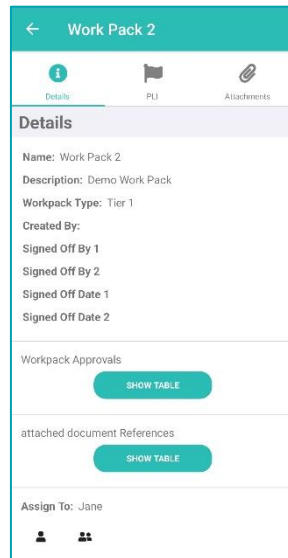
Work Pack 2

Details PLI Attachments

Details

Name: Work Pack 2

Description: Demo Work Pack

Workpack Type: Tier 1

Created By:

Signed Off By 1

Signed Off By 2

Signed Off Date 1

Signed Off Date 2

Workpack Approvals

SHOW TABLE

attached document References

SHOW TABLE

Assign To: Jane